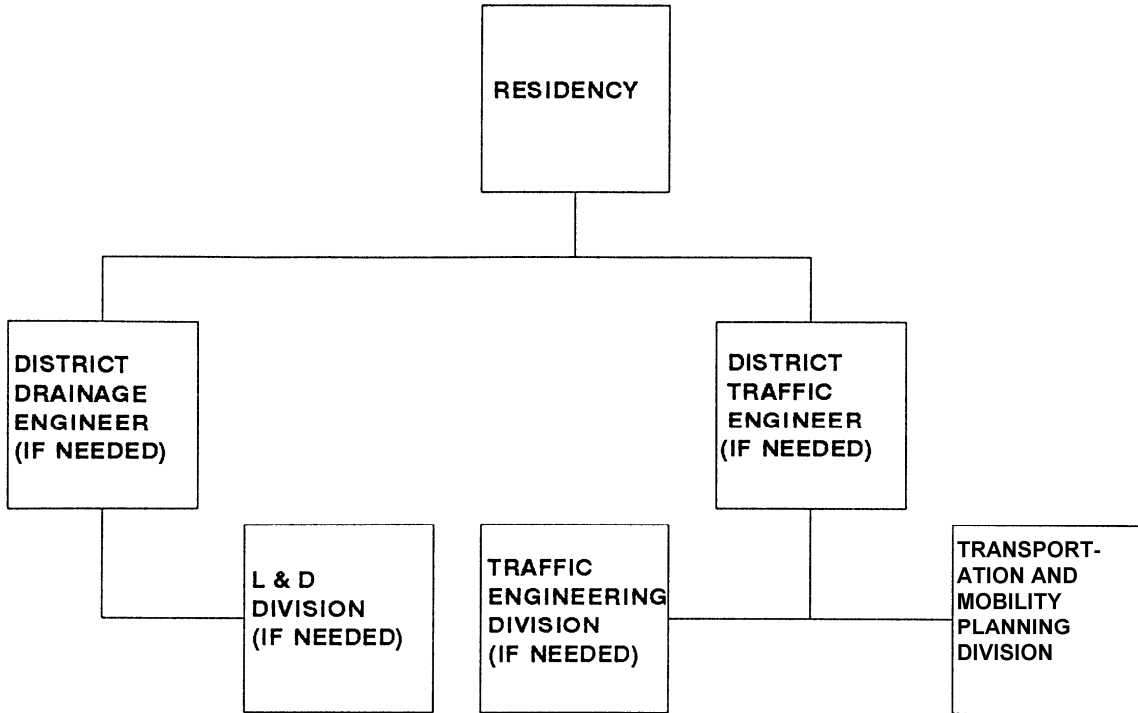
RESIDENCY

DISTRICT DRAINAGE ENGINEER (IF NEEDED)

DISTRICT TRAFFIC ENGINEER (IF NEEDED)

L & D DIVISION (IF NEEDED)

TRAFFIC ENGINEERING DIVISION (IF NEEDED)

TRANSPORTATION AND MOBILITY PLANNING DIVISION